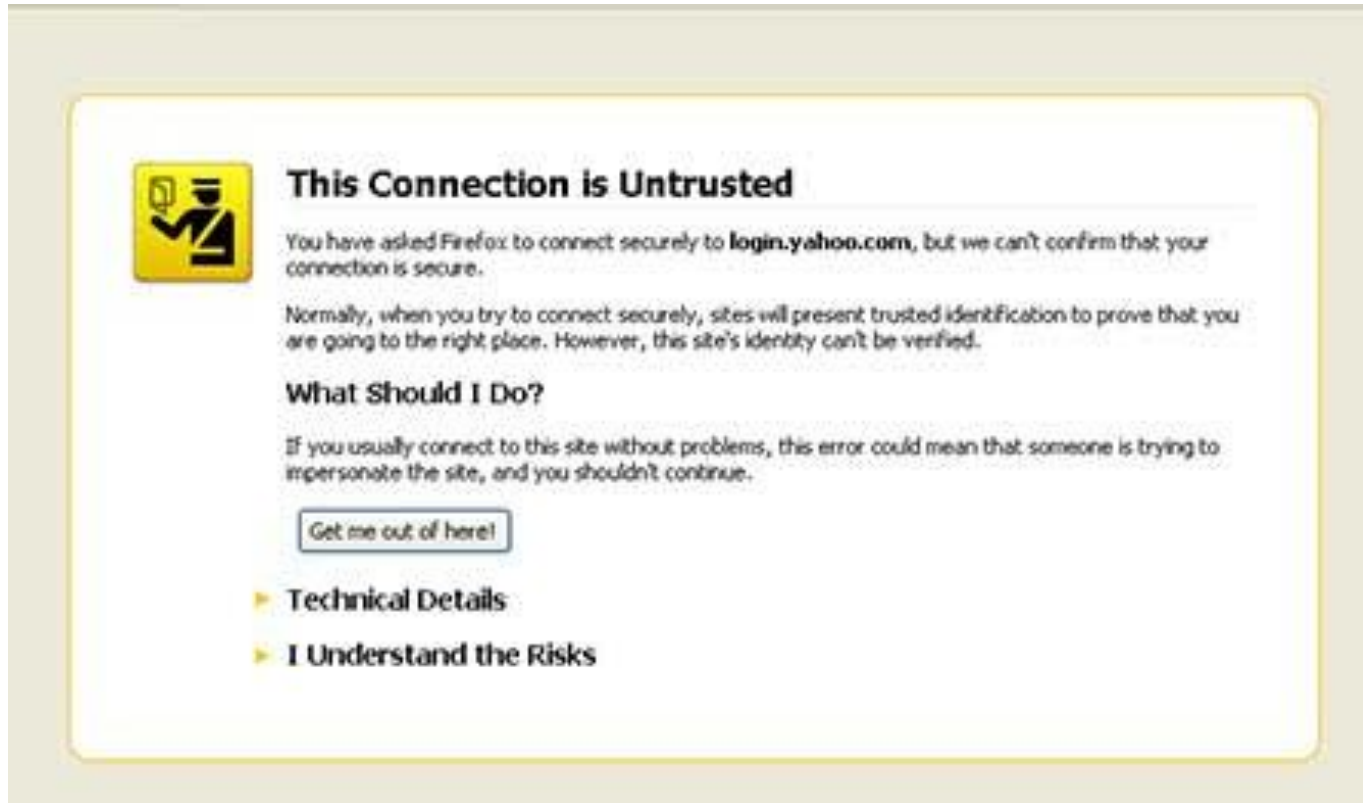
This Connection is Untrusted

You have asked Firefox to connect securely to **login.yahoo.com**, but we can't confirm that your connection is secure.

Normally, when you try to connect securely, sites will present trusted identification to prove that you are going to the right place. However, this site's identity can't be verified.

What Should I Do?

If you usually connect to this site without problems, this error could mean that someone is trying to impersonate the site, and you shouldn't continue.

Get me out of here!

Technical Details

I Understand the Risks